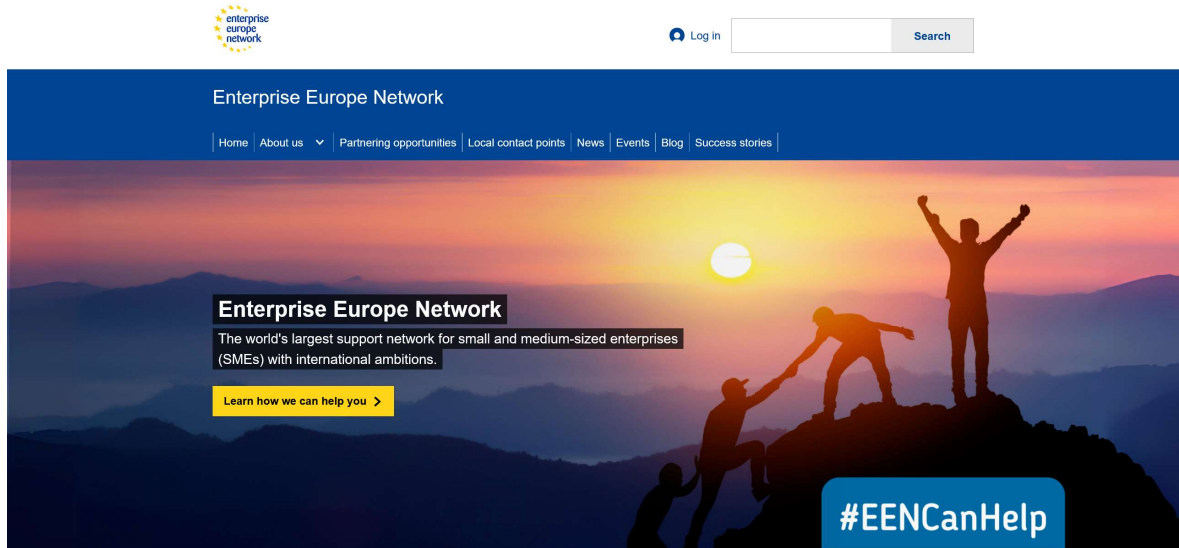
enterprise
europe
network

Log in

Search

Enterprise Europe Network

Home | About us | Partnering opportunities | Local contact points | News | Events | Blog | Success stories

Enterprise Europe Network

The world's largest support network for small and medium-sized enterprises (SMEs) with international ambitions.

Learn how we can help you

#EENCanHelp